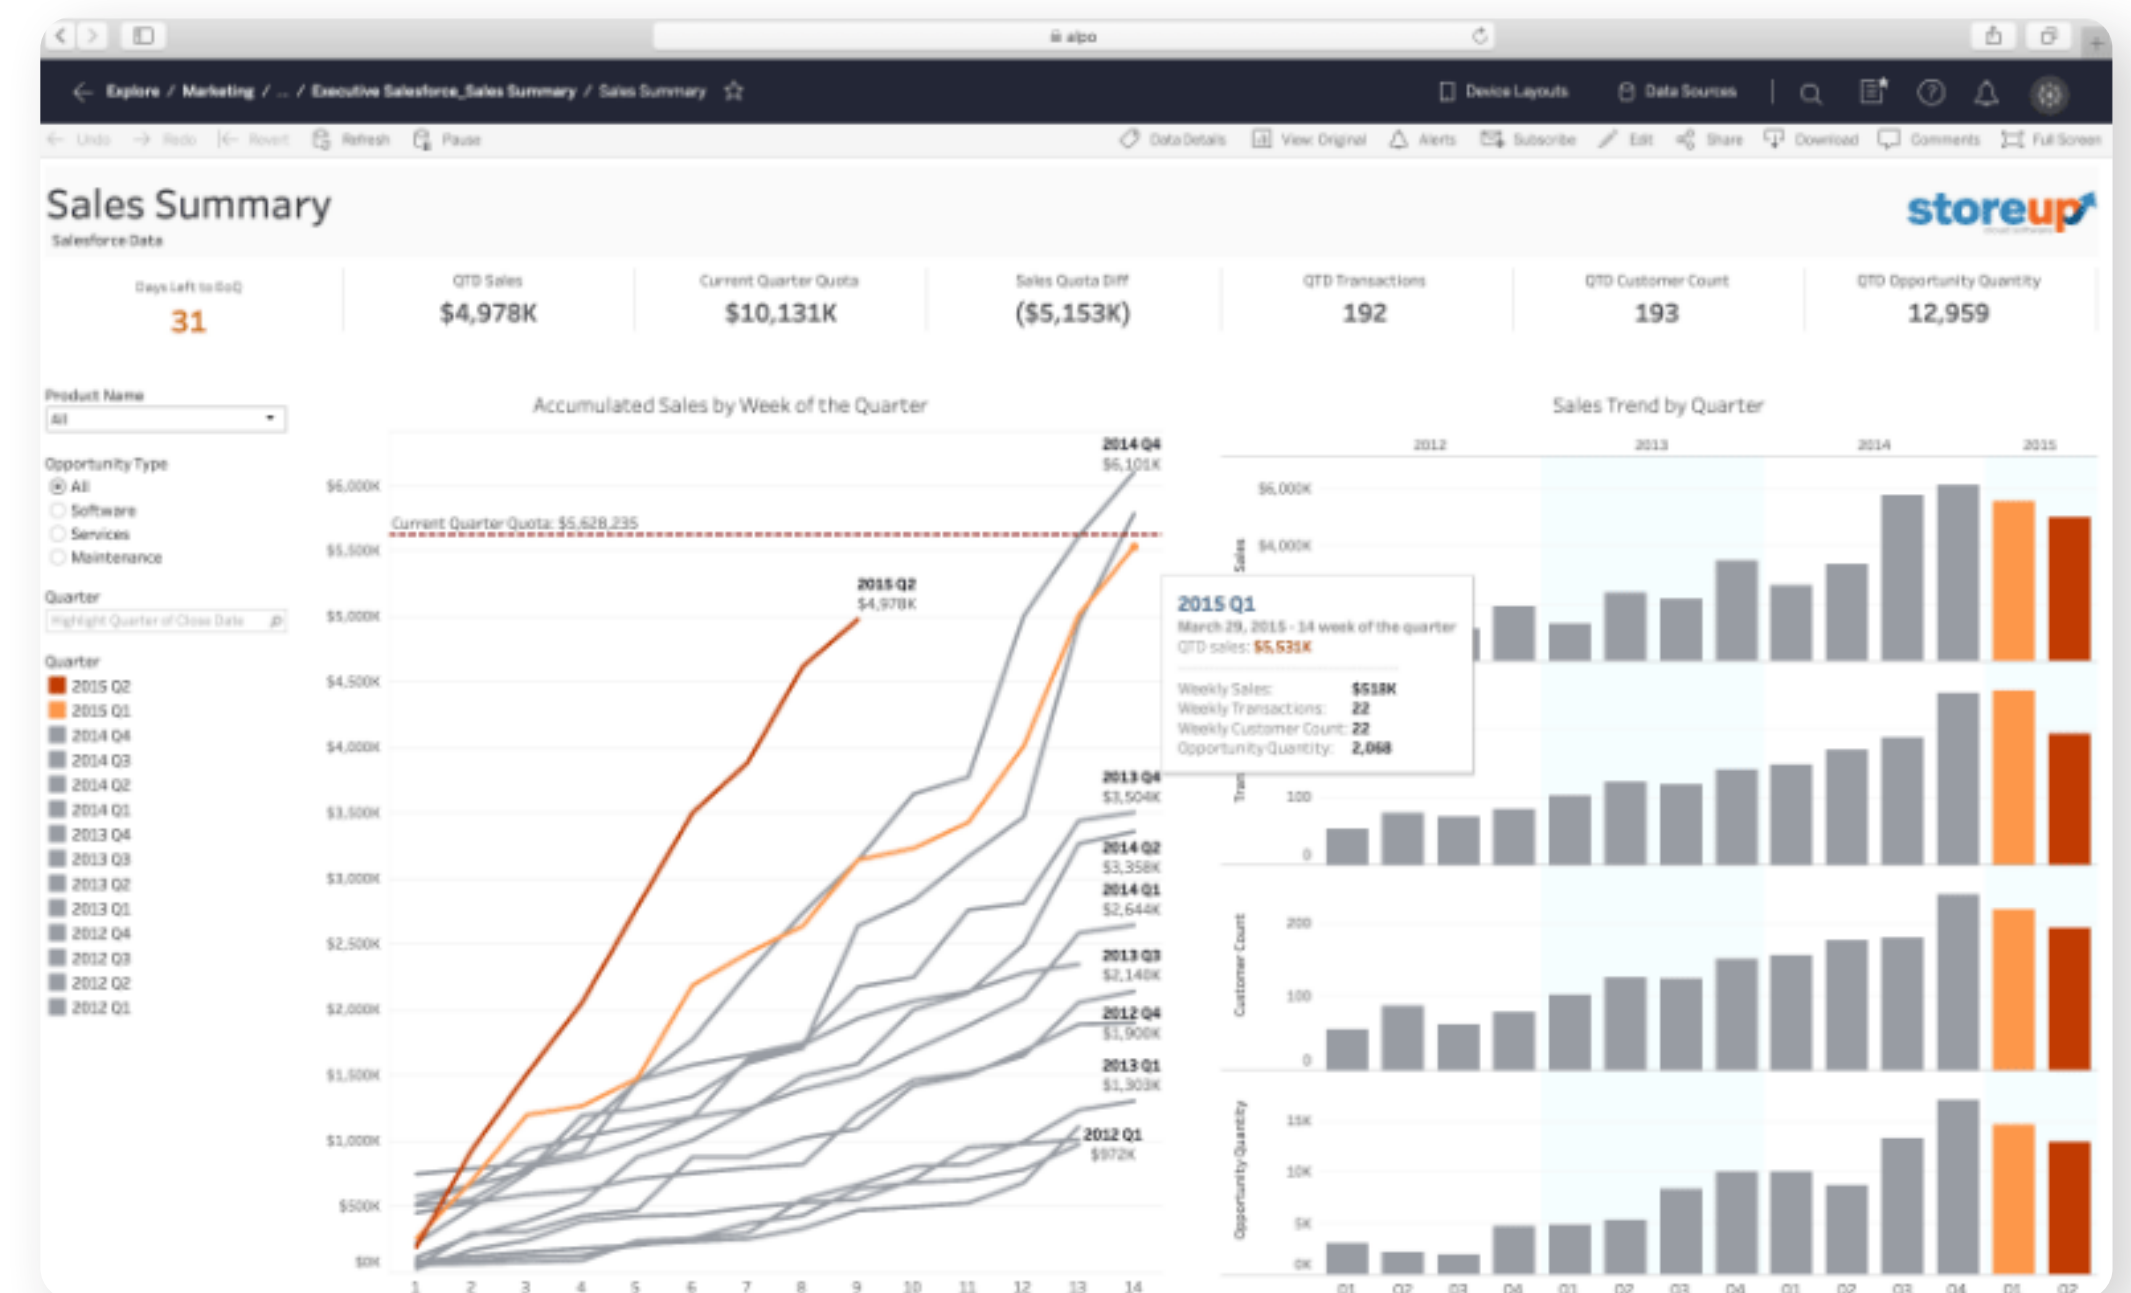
alpo

Explore / Marketing / ... / Executive Salesforce_Sales Summary / Sales Summary

Device Layouts  Data Sources

Undo  Redo  Revert  Refresh  Pause  Data Details  View Original  Alerts  Subscribe  Edit  Share  Download  Comments  Full Screen

Sales Summary
Salesforce Data

storeup

Days Left to EoQ
31

QTD Sales
$4,978K

Current Quarter Quota
$10,131K

Sales Quota Diff
($5,153K)

QTD Transactions
192

QTD Customer Count
193

QTD Opportunity Quantity
12,959

Product Name
All

Opportunity Type
All
Software
Services
Maintenance

Quarter
Highlight Quarter of Close Date

Quarter
2015 Q2
2015 Q1
2014 Q4
2014 Q3
2014 Q2
2014 Q1
2013 Q4
2013 Q3
2013 Q2
2013 Q1
2012 Q4
2012 Q3
2012 Q2
2012 Q1

Accumulated Sales by Week of the Quarter

Current Quarter Quota: $5,628,235

$6,000K
$5,500K
$5,000K
$4,500K
$4,000K
$3,500K
$3,000K
$2,500K
$2,000K
$1,500K
$1,000K
$500K
$0K

2014 Q4 $6,101K
2015 Q2 $4,978K
2013 Q4 $3,504K
2014 Q2 $3,358K
2014 Q1 $2,644K
2013 Q3 $2,140K
2012 Q4 $1,900K
2013 Q1 $1,303K
2012 Q1 $972K

1 2 3 4 5 6 7 8 9 10 11 12 13 14

Sales Trend by Quarter

2012 2013 2014 2015

Sales
$6,000K
$4,000K

2015 Q1
March 29, 2015 - 14 week of the quarter
QTD sales: $5,531K

Weekly Sales: $518K
Weekly Transactions: 22
Weekly Customer Count: 22
Opportunity Quantity: 2,068

Tra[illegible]
100
0

Customer Count
200
100
0

Opportunity Quantity
15K
10K
5K
0K

Q1 Q2 Q3 Q4 Q1 Q2 Q3 Q4 Q1 Q2 Q3 Q4 Q1 Q2